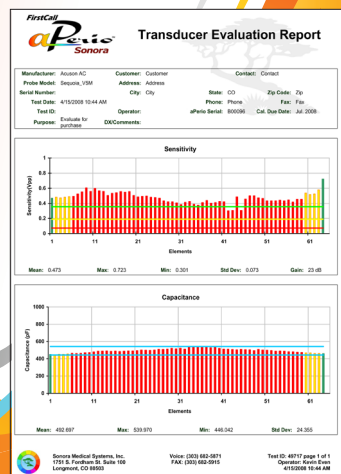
FirstCall
aPerio
Sonora

Transducer Evaluation Report

| Manufacturer: | Acuson AC | Customer: | Customer | | Contact: | Contact |
|---|---|---|---|---|---|---|
| Probe Model: | Sequoia_V5M | Address: | Address | | | |
| Serial Number: | | City: | City | State: | CO | Zip Code: | Zip |
| Test Date: | 4/15/2008 10:44 AM | | | Phone: | Phone | Fax: | Fax |
| Test ID: | | Operator: | | aPerio Serial: | B00096 | Cal. Due Date: | Jul. 2008 |
| Purpose: | Evaluate for purchase | DX/Comments: | | | | |

Sensitivity

Sensitivity(Vpp)

1
0.8
0.6
0.4
0.2
0

1 11 21 31 41 51 61

Elements

Mean: 0.473 Max: 0.723 Min: 0.301 Std Dev: 0.073 Gain: 23 dB

Capacitance

Capacitance (pF)

1000
800
600
400
200
0

1 11 21 31 41 51 61

Elements

Mean: 492.697 Max: 539.970 Min: 446.042 Std Dev: 24.355

Sonora Medical Systems, Inc.
1751 S. Fordham St. Suite 100
Longmont, CO 80503

Voice: (303) 682-5871
FAX: (303) 682-5915

Test ID: 49717 page 1 of 1
Operator: Kevin Even
4/15/2008 10:44 AM